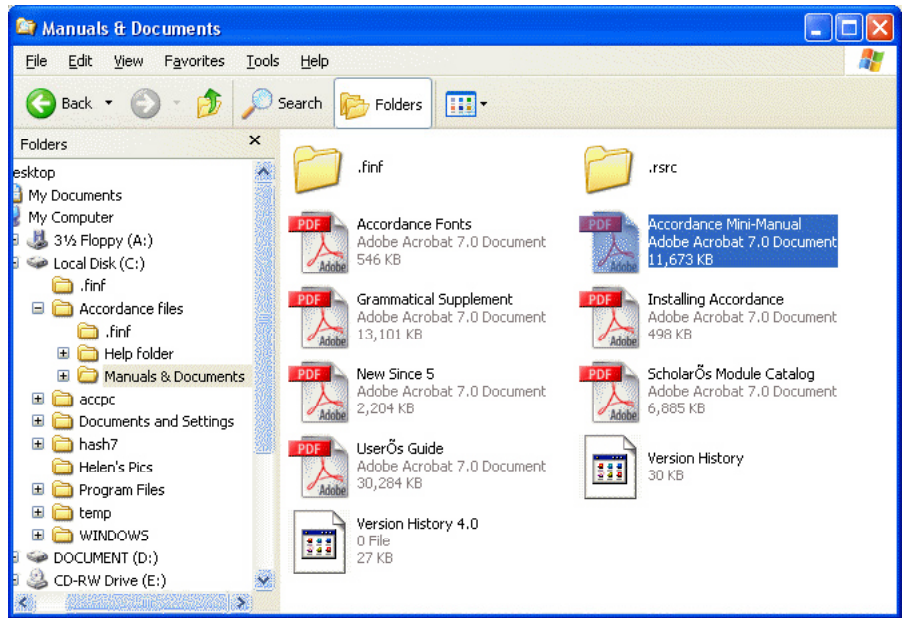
Manual & Documents

File Edit View Favorites Tools Help

Back Search Folders

Folders ×

esktop
My Documents
My Computer
3½ Floppy (A:)
Local Disk (C:)
.finf
Accordance files
.finf
Help folder
Manuals & Documents
accpc
Documents and Settings
hash7
Helen's Pics
Program Files
temp
WINDOWS
DOCUMENT (D:)
CD-RW Drive (E:)

.finf

.rsrc

PDF Adobe
Accordance Fonts
Adobe Acrobat 7.0 Document
546 KB

PDF Adobe
Accordance Mini-Manual
Adobe Acrobat 7.0 Document
11,673 KB

PDF Adobe
Grammatical Supplement
Adobe Acrobat 7.0 Document
13,101 KB

PDF Adobe
Installing Accordance
Adobe Acrobat 7.0 Document
498 KB

PDF Adobe
New Since 5
Adobe Acrobat 7.0 Document
2,204 KB

PDF Adobe
ScholarÕs Module Catalog
Adobe Acrobat 7.0 Document
6,885 KB

PDF Adobe
UserÕs Guide
Adobe Acrobat 7.0 Document
30,284 KB

Version History
30 KB

Version History 4.0
0 File
27 KB